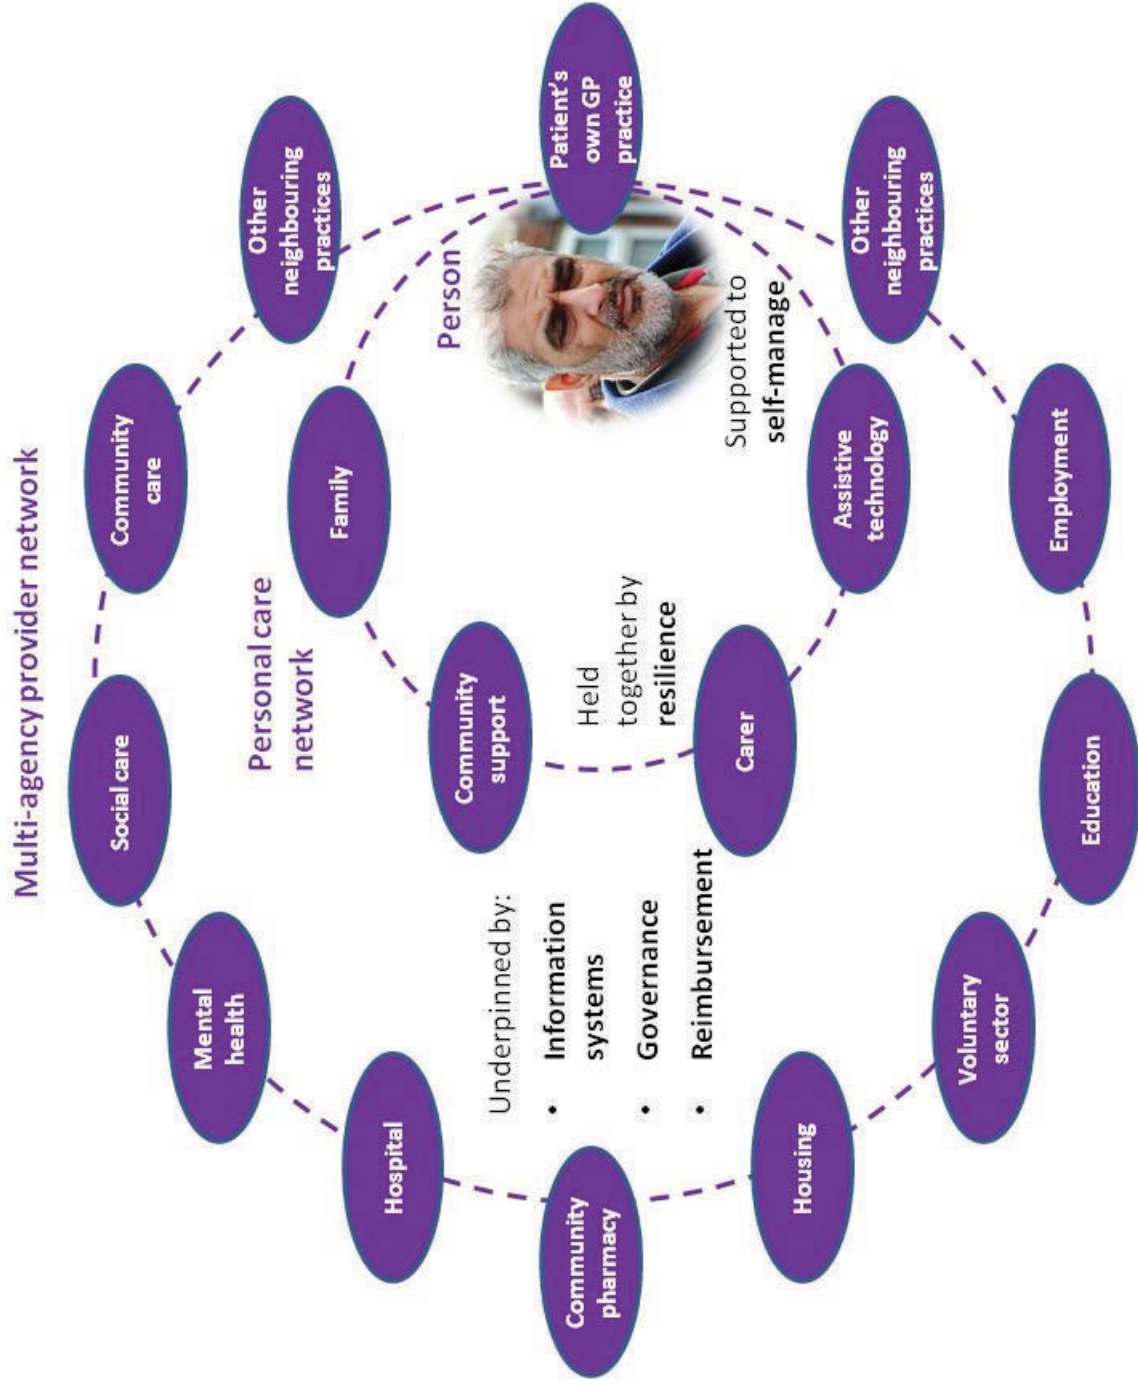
Multi-agency provider network

Personal care network

Person

Patient's own GP practice

Other neighbouring practices

Community care

Family

Other neighbouring practices

Supported to self-manage

Assistive technology

Employment

Held together by resilience

Community support

Carer

Social care

Education

Underpinned by:
• Information systems
• Governance
• Reimbursement

Mental health

Voluntary sector

Hospital

Housing

Community pharmacy